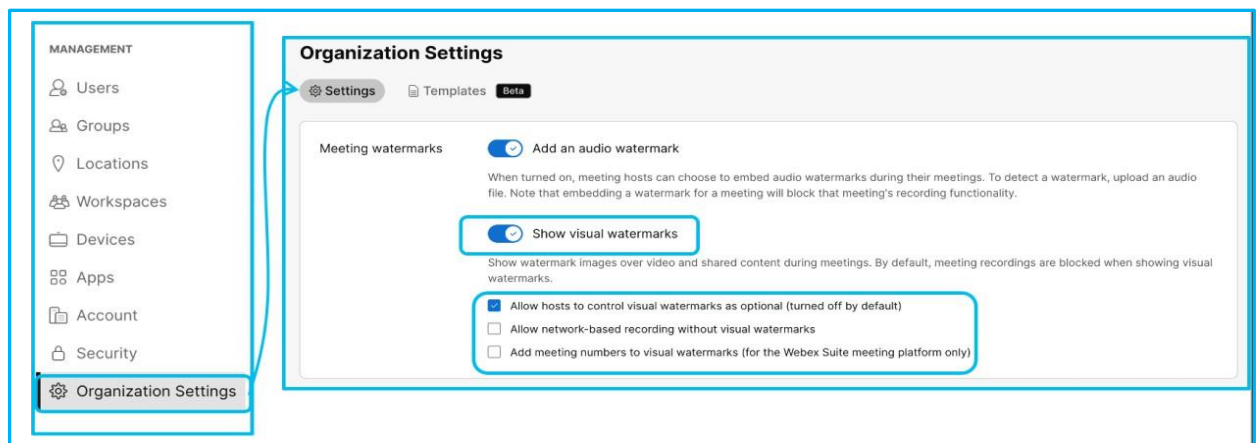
MANAGEMENT

Users

Groups

Locations

Workspaces

Devices

Apps

Account

Security

Organization Settings

Organization Settings

Settings

Templates Beta

Meeting watermarks

Add an audio watermark

When turned on, meeting hosts can choose to embed audio watermarks during their meetings. To detect a watermark, upload an audio file. Note that embedding a watermark for a meeting will block that meeting's recording functionality.

Show visual watermarks

Show watermark images over video and shared content during meetings. By default, meeting recordings are blocked when showing visual watermarks.

Allow hosts to control visual watermarks as optional (turned off by default)

Allow network-based recording without visual watermarks

Add meeting numbers to visual watermarks (for the Webex Suite meeting platform only)